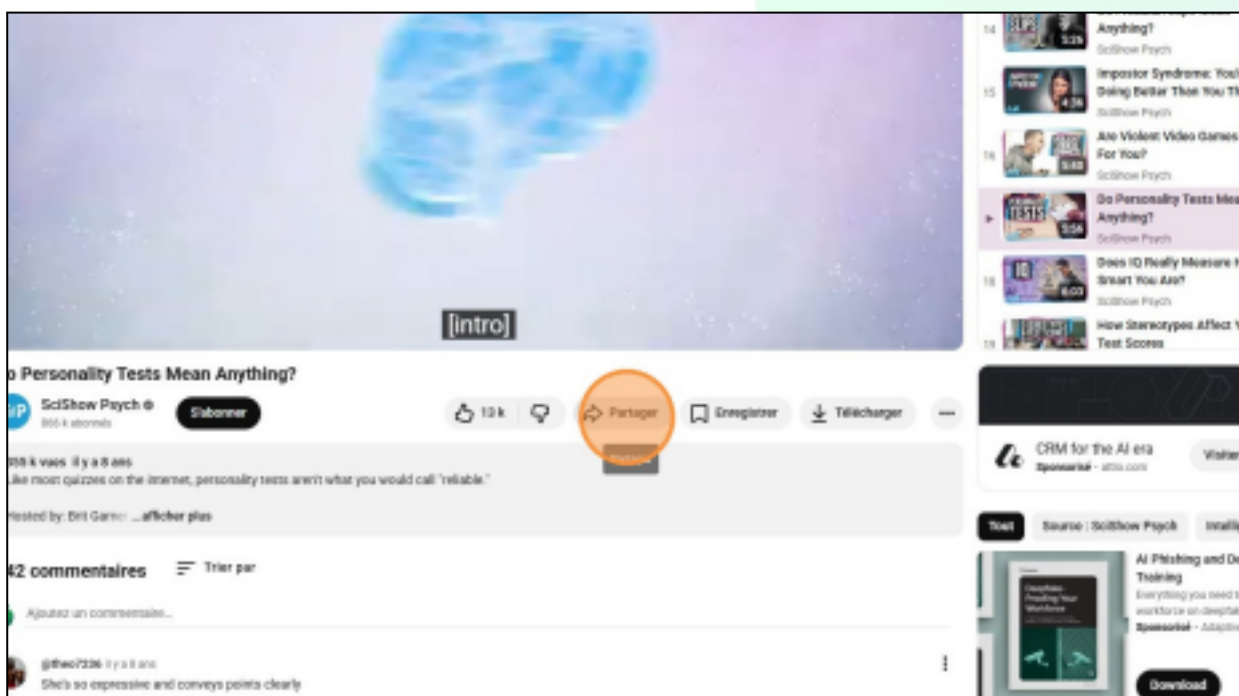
[intro]

o Personality Tests Mean Anything?

SciShow Psych
866 k abonnés

S'abonner

13 k

Partager

Enregistrer

Télécharger

358 k vues il y a 8 ans
Like most quizzes on the internet, personality tests aren't what you would call "reliable."

Hosted by: Brit Garner ...afficher plus

42 commentaires

Trier par

Ajoutez un commentaire...

@theo7336 il y a 8 ans
She's so expressive and conveys points clearly

14 Anything?
SciShow Psych

15 Impostor Syndrome: You're Doing Better Than You Th
SciShow Psych
4:36

16 Are Violent Video Games For You?
SciShow Psych
5:40

Do Personality Tests Mea Anything?
SciShow Psych
5:56

18 Does IQ Really Measure Smart You Are?
SciShow Psych
6:07

19 How Stereotypes Affect Test Scores

CRM for the AI era
Sponsorisé · attio.com

Visiter

Tout

Source : SciShow Psych

Intellig

AI Phishing and De Training
Everything you need t workforce on deepfak
Sponsorisé · Adaptiv

Download